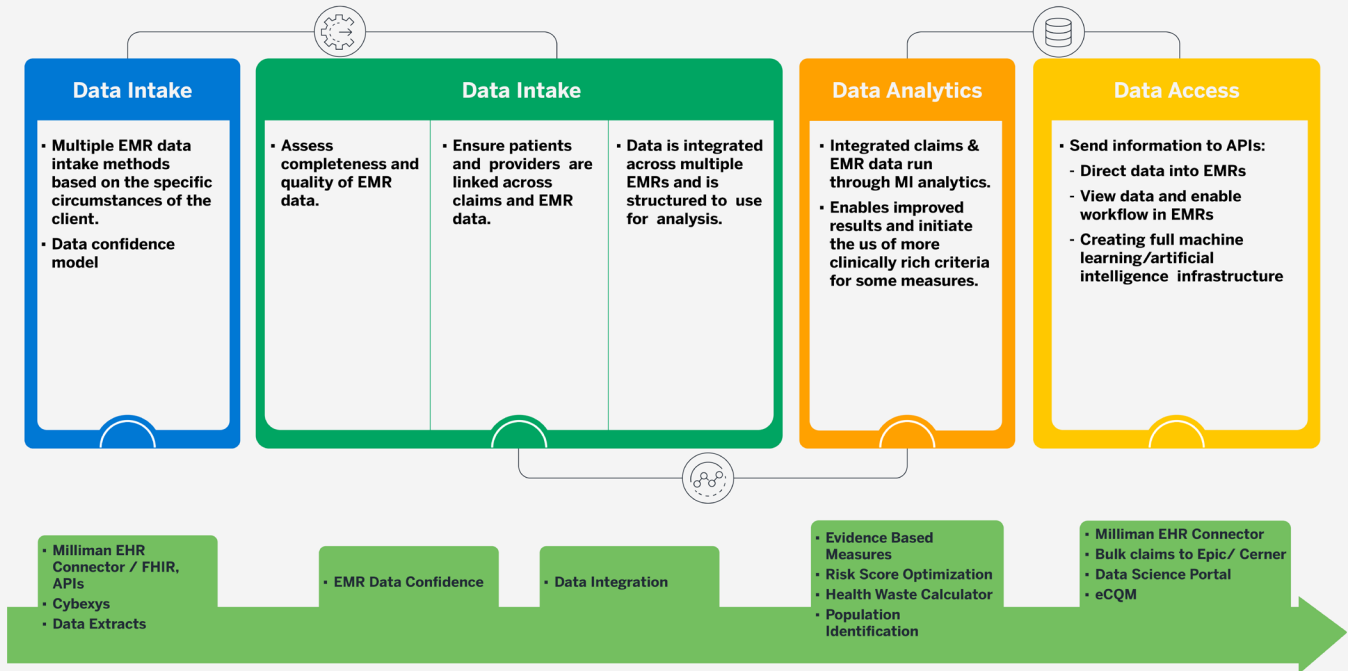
Data Intake

- Multiple EMR data intake methods based on the specific circumstances of the client.
- Data confidence model

Data Intake

- Assess completeness and quality of EMR data.

- Ensure patients and providers are linked across claims and EMR data.

- Data is integrated across multiple EMRs and is structured to use for analysis.

Data Analytics

- Integrated claims & EMR data run through MI analytics.
- Enables improved results and initiate the us of more clinically rich criteria for some measures.

Data Access

- Send information to APIs:
- Direct data into EMRs
- View data and enable workflow in EMRs
- Creating full machine learning/artificial intelligence infrastructure

- Milliman EHR Connector / FHIR, APIs
- Cybexys
- Data Extracts

- EMR Data Confidence

- Data Integration

- Evidence Based Measures
- Risk Score Optimization
- Health Waste Calculator
- Population Identification

- Milliman EHR Connector
- Bulk claims to Epic/ Cerner
- Data Science Portal
- eCQM